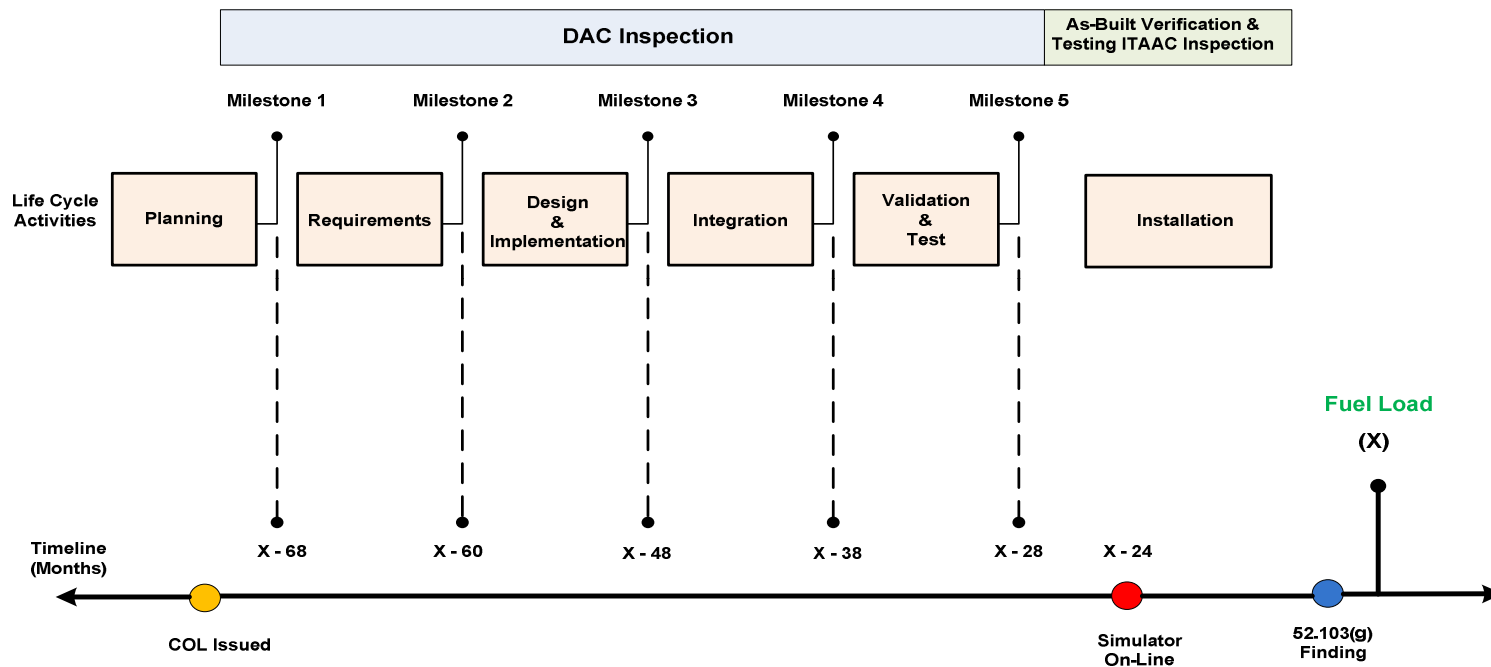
DAC Inspection

As-Built Verification & Testing ITAAC Inspection

Milestone 1

Milestone 2

Milestone 3

Milestone 4

Milestone 5

Life Cycle Activities

Planning

Requirements

Design & Implementation

Integration

Validation & Test

Installation

Fuel Load

(X)

Timeline (Months)

X - 68

X - 60

X - 48

X - 38

X - 28

X - 24

COL Issued

Simulator On-Line

52.103(g) Finding